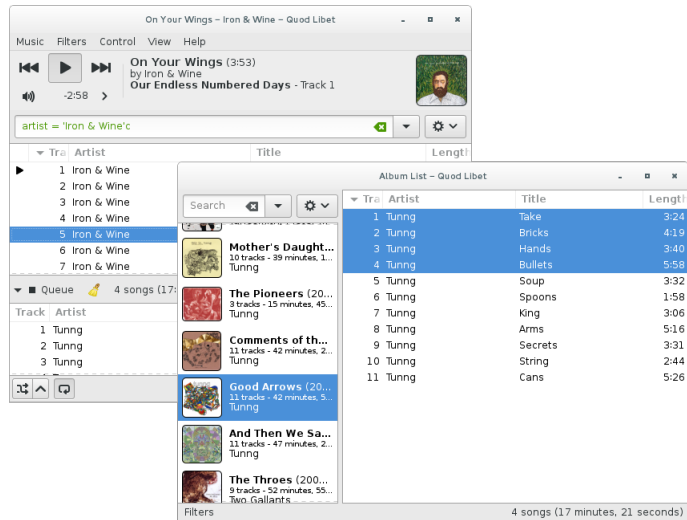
On Your Wings – Iron & Wine – Quod Libet

Music Filters Control View Help

On Your Wings (3:53)
by Iron & Wine
Our Endless Numbered Days - Track 1

-2:58

artist = 'Iron & Wine'c

| Tra | Artist | Title | Length |
|---|---|---|---|
| 1 | Iron & Wine | | |
| 2 | Iron & Wine | | |
| 3 | Iron & Wine | | |
| 4 | Iron & Wine | | |
| 5 | Iron & Wine | | |
| 6 | Iron & Wine | | |
| 7 | Iron & Wine | | |

Queue 4 songs (17:

| Track | Artist |
|---|---|
| 1 | Tunng |
| 2 | Tunng |
| 3 | Tunng |

Album List – Quod Libet

Search

Mother's Daught...
10 tracks - 39 minutes, 1...
Tunng

The Pioneers (20...
3 tracks - 15 minutes, 45...
Tunng

Comments of th...
11 tracks - 42 minutes, 2...
Tunng

Good Arrows (20...
11 tracks - 42 minutes, 5...
Tunng

And Then We Sa...
11 tracks - 47 minutes, 2...
Tunng

The Throes (200...
9 tracks - 52 minutes, 55...
Two Gallants

| Tra | Artist | Title | Length |
|---|---|---|---|
| 1 | Tunng | Take | 3:24 |
| 2 | Tunng | Bricks | 4:19 |
| 3 | Tunng | Hands | 3:40 |
| 4 | Tunng | Bullets | 5:58 |
| 5 | Tunng | Soup | 3:32 |
| 6 | Tunng | Spoons | 1:58 |
| 7 | Tunng | King | 3:06 |
| 8 | Tunng | Arms | 5:16 |
| 9 | Tunng | Secrets | 3:31 |
| 10 | Tunng | String | 2:44 |
| 11 | Tunng | Cans | 5:26 |

Filters

4 songs (17 minutes, 21 seconds)